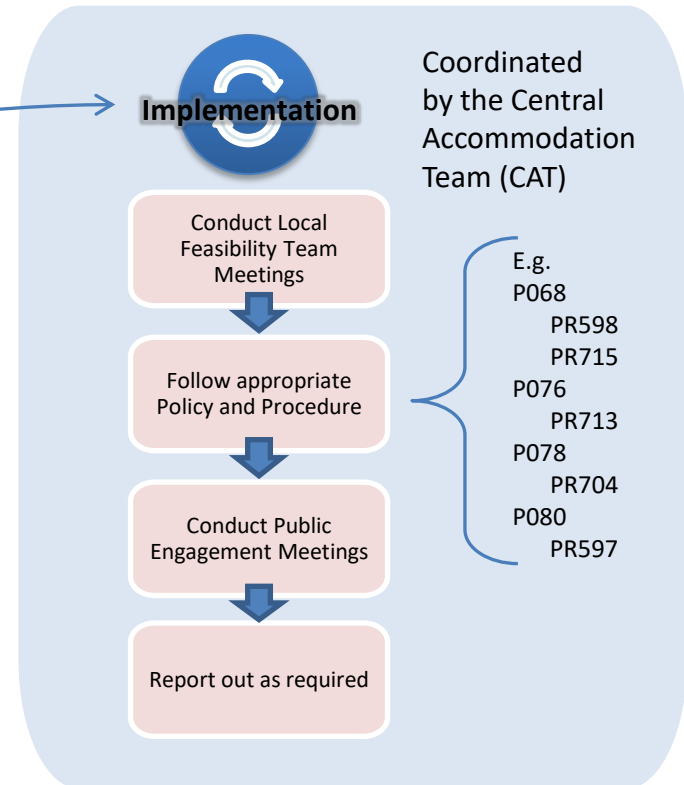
Implementation

Coordinated by the Central Accommodation Team (CAT)

Conduct Local Feasibility Team Meetings

Follow appropriate Policy and Procedure

Conduct Public Engagement Meetings

Report out as required

E.g.
P068
PR598
PR715
P076
PR713
P078
PR704
P080
PR597